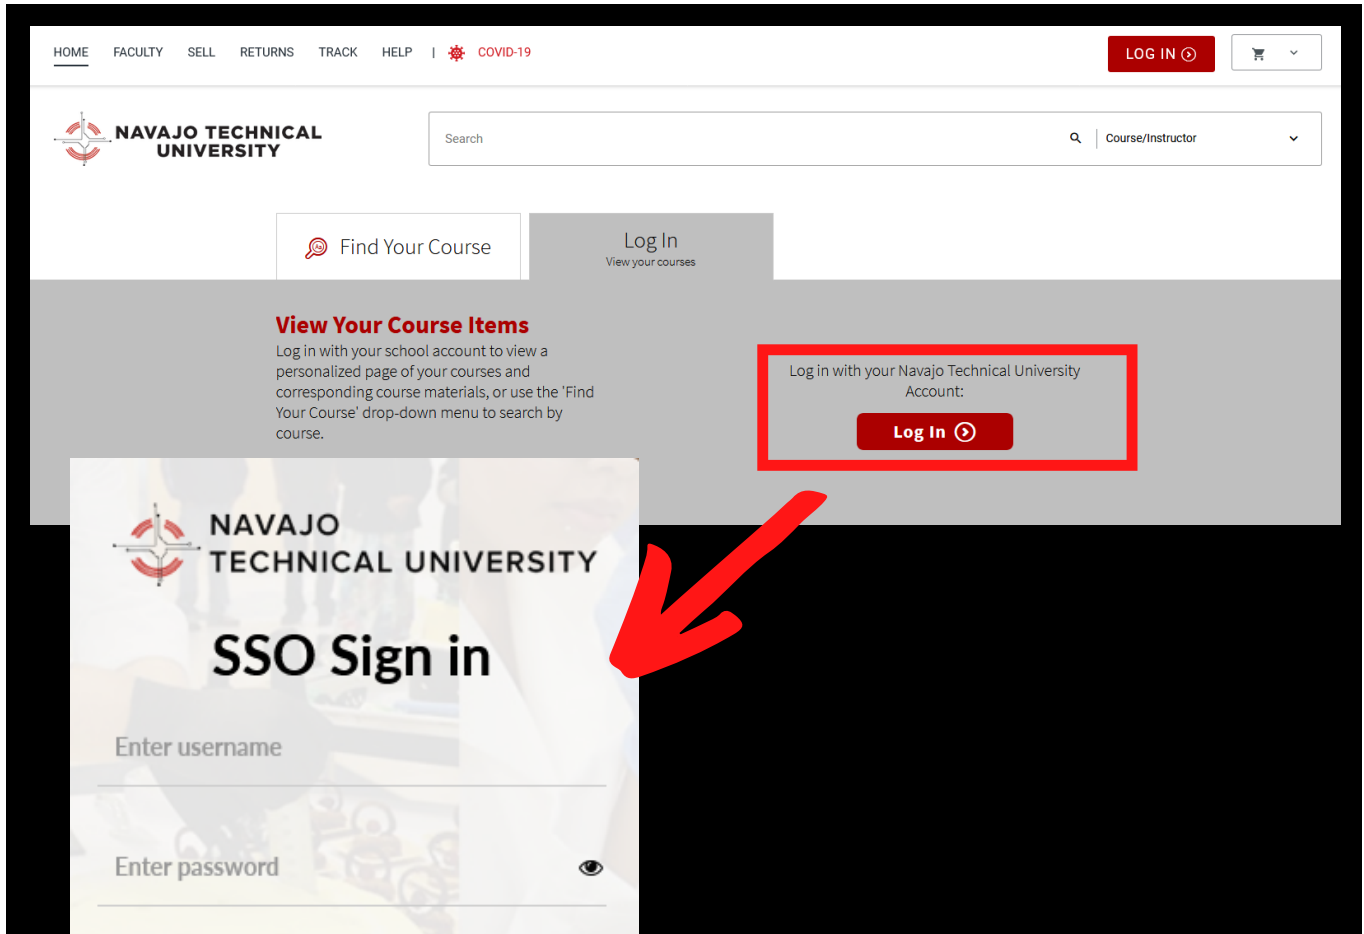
HOME FACULTY SELL RETURNS TRACK HELP | COVID-19

LOG IN

NAVAJO TECHNICAL UNIVERSITY

Search

Course/Instructor

Find Your Course

Log In
View your courses

View Your Course Items

Log in with your school account to view a personalized page of your courses and corresponding course materials, or use the 'Find Your Course' drop-down menu to search by course.

Log in with your Navajo Technical University Account:

Log In

NAVAJO TECHNICAL UNIVERSITY

SSO Sign in

Enter username

Enter password